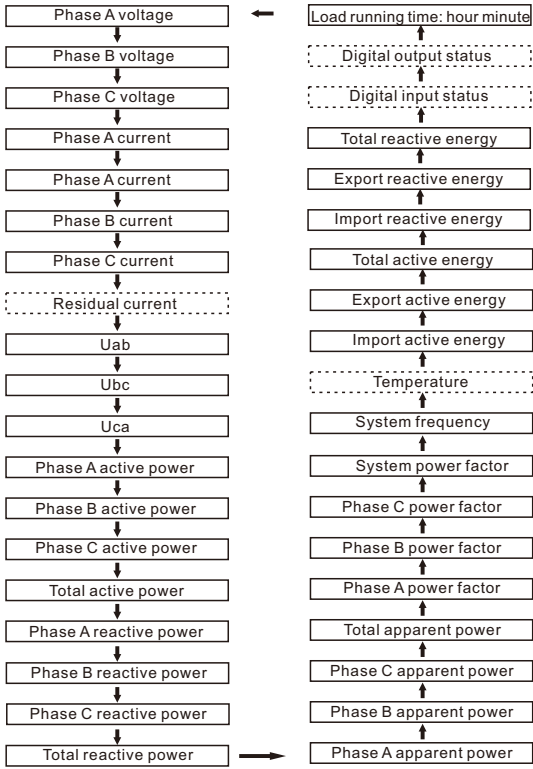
Phase A voltage

Phase B voltage

Phase C voltage

Phase A current

Phase A current

Phase B current

Phase C current

Residual current

Uab

Ubc

Uca

Phase A active power

Phase B active power

Phase C active power

Total active power

Phase A reactive power

Phase B reactive power

Phase C reactive power

Total reactive power

Phase A apparent power

Phase B apparent power

Phase C apparent power

Total apparent power

Phase A power factor

Phase B power factor

Phase C power factor

System power factor

System frequency

Temperature

Import active energy

Export active energy

Total active energy

Import reactive energy

Export reactive energy

Total reactive energy

Digital input status

Digital output status

Load running time: hour minute